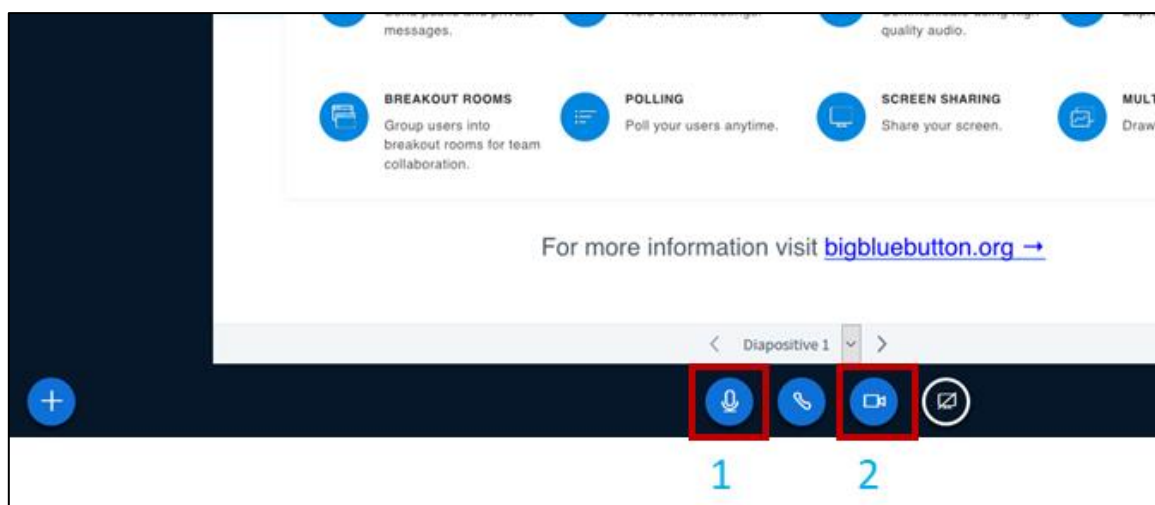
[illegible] messages.

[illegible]

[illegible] quality audio.

BREAKOUT ROOMS
Group users into breakout rooms for team collaboration.

POLLING
Poll your users anytime.

SCREEN SHARING
Share your screen.

MULT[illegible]
Draw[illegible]

For more information visit bigbluebutton.org →

Diapositive 1

1

2